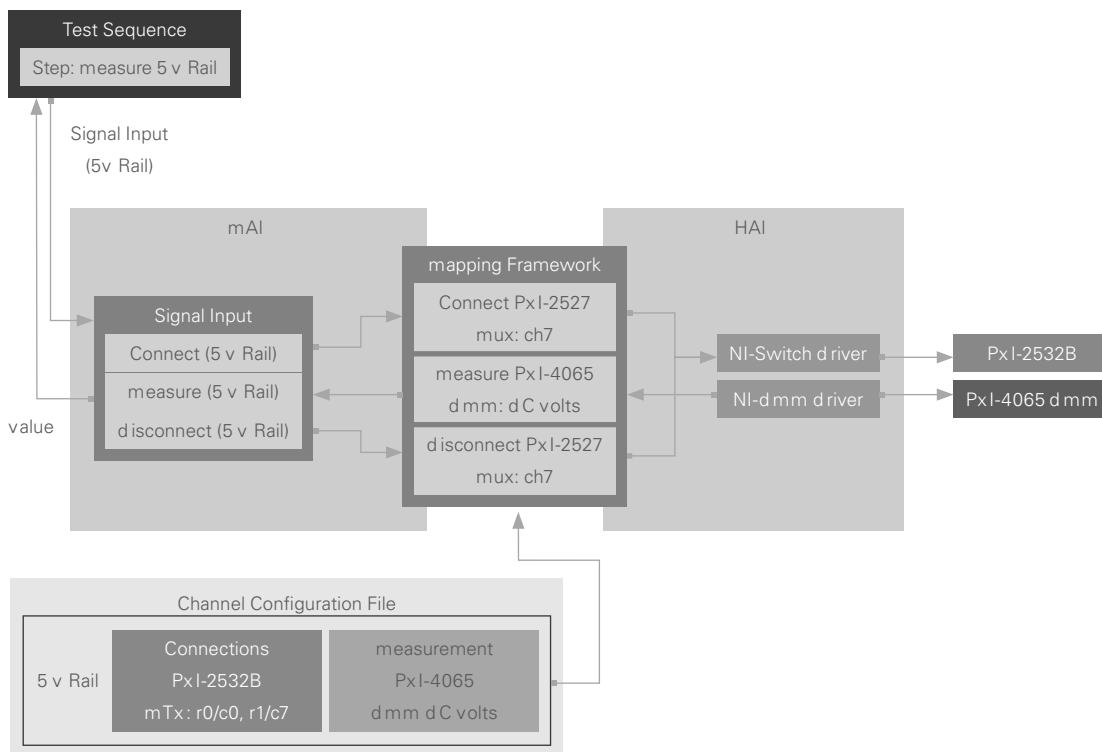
Test Sequence
Step: measure 5 v Rail

Signal Input
(5v Rail)

value

mAI

Signal Input
Connect (5 v Rail)
measure (5 v Rail)
disconnect (5 v Rail)

mapping Framework
Connect PxI-2527
mux: ch7
measure PxI-4065
dmm: dC volts
disconnect PxI-2527
mux: ch7

HAI

NI-Switch driver
NI-dmm driver

PxI-2532B
PxI-4065 dmm

Channel Configuration File
5 v Rail
Connections
PxI-2532B
mTx: r0/c0, r1/c7
measurement
PxI-4065
dmm dC volts